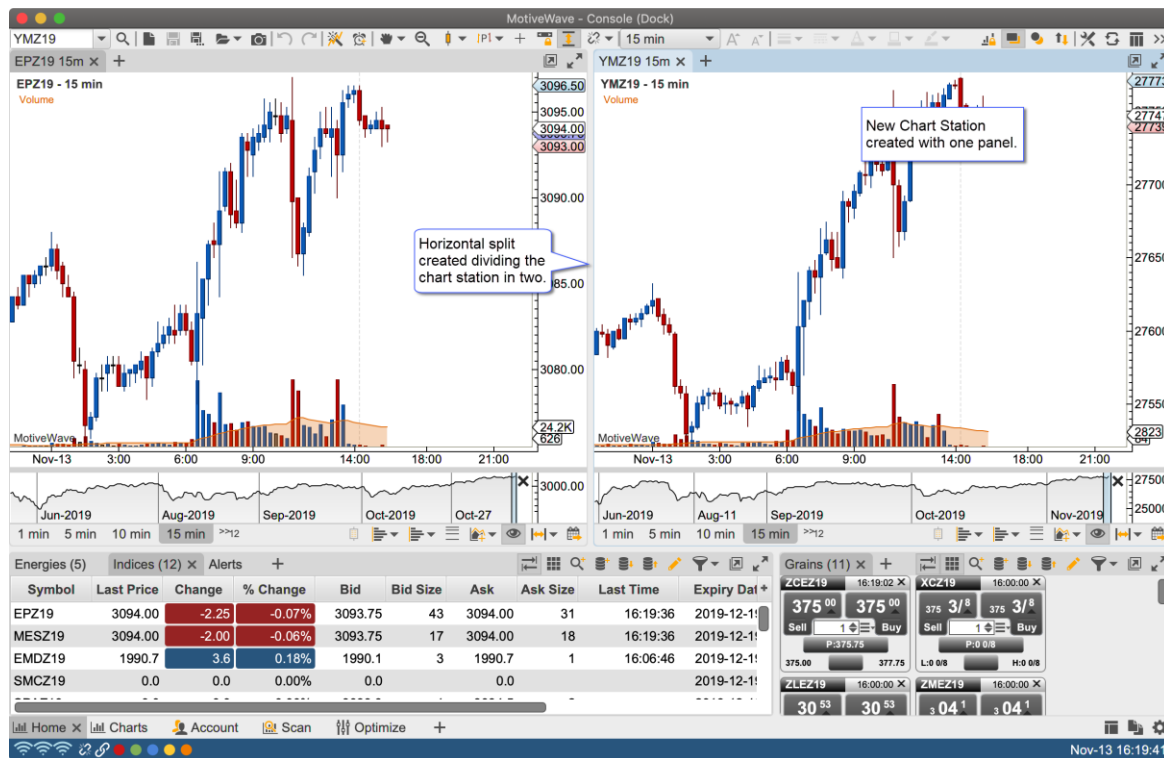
MotiveWave - Console (Dock)

YMZ19

15 min

EPZ19 15m ×

YMZ19 15m ×

EPZ19 - 15 min
Volume

YMZ19 - 15 min
Volume

3096.50
3095.00
3094.00
3093.00
3090.00
3085.00
3080.00
24.2K
626

Horizontal split created dividing the chart station in two.

New Chart Station created with one panel.

2777
2774
2773
27700
27650
27600
27550
2823
64

MotiveWave

MotiveWave

Nov-13 3:00 6:00 9:00 14:00 18:00 21:00

Nov-13 3:00 6:00 9:00 14:00 18:00 21:00

Jun-2019 Aug-2019 Sep-2019 Oct-2019 Oct-27

3000.00

Jun-2019 Aug-11 Sep-2019 Oct-2019 Nov-2019

27500
25000

1 min 5 min 10 min 15 min >>12

1 min 5 min 10 min 15 min >>12

Energies (5) Indices (12) × Alerts +

| Symbol | Last Price | Change | % Change | Bid | Bid Size | Ask | Ask Size | Last Time | Expiry Dat |
|---|---|---|---|---|---|---|---|---|---|
| EPZ19 | 3094.00 | -2.25 | -0.07% | 3093.75 | 43 | 3094.00 | 31 | 16:19:36 | 2019-12-1 |
| MESZ19 | 3094.00 | -2.00 | -0.06% | 3093.75 | 17 | 3094.00 | 18 | 16:19:36 | 2019-12-1 |
| EMDZ19 | 1990.7 | 3.6 | 0.18% | 1990.1 | 3 | 1990.7 | 1 | 16:06:46 | 2019-12-1 |
| SMCZ19 | 0.0 | 0.0 | 0.00% | 0.0 | | 0.0 | | | 2019-12-1 |

Grains (11) × +

ZCEZ19 16:19:02 ×
375 00 375 00
Sell 1 Buy
P:375.75
375.00 377.75

XCZ19 16:00:00 ×
375 3/8 375 3/8
Sell 1 Buy
P:0 0/8
L:0 0/8 H:0 0/8

ZLEZ19 16:00:00 ×
30 53 30 53

ZMEZ19 16:00:00 ×
3 04 1 3 04 1

Home Charts Account Scan Optimize +

Nov-13 16:19:41